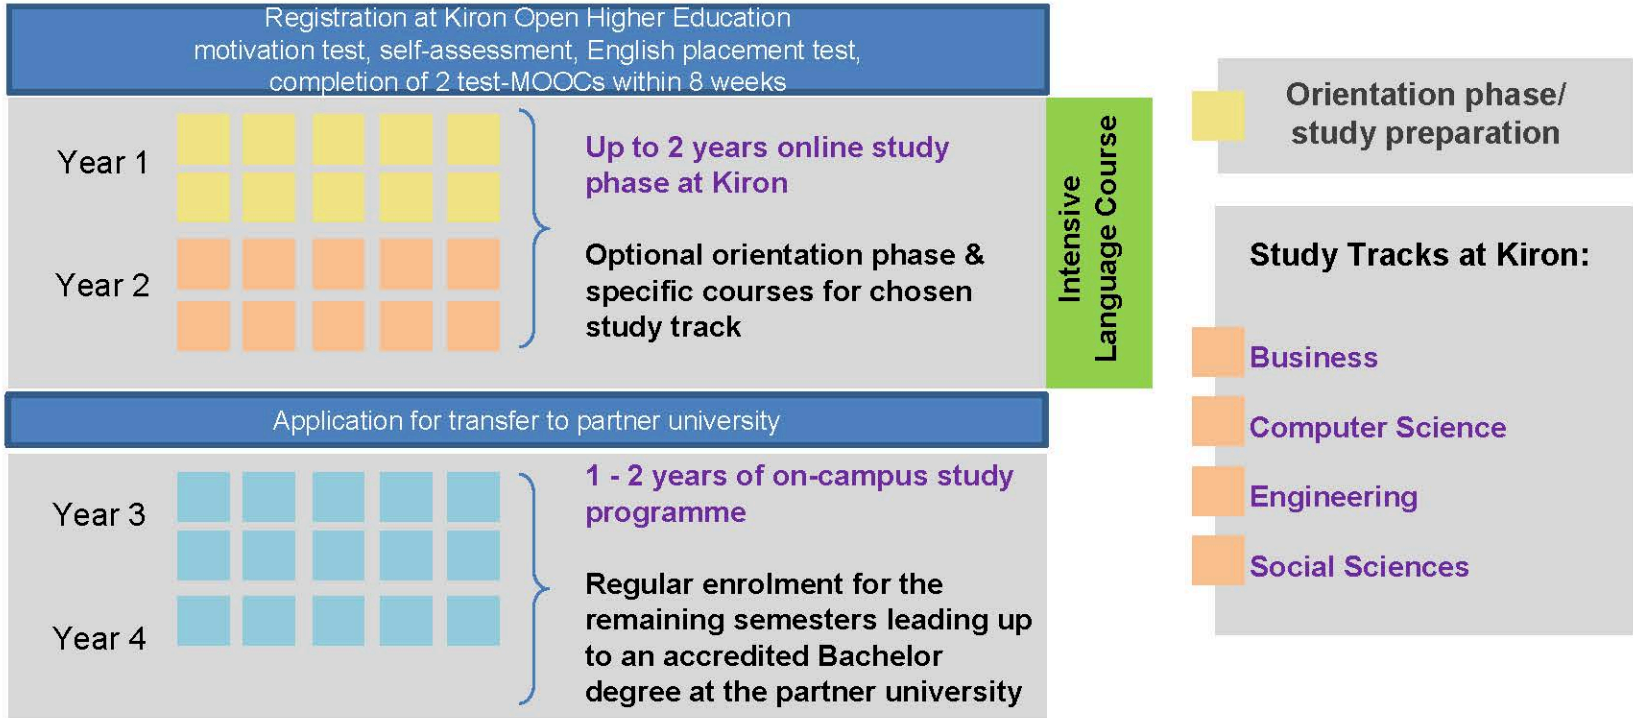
Registration at Kiron Open Higher Education
motivation test, self-assessment, English placement test, completion of 2 test-MOOCs within 8 weeks

Year 1

Year 2

Up to 2 years online study phase at Kiron

Optional orientation phase & specific courses for chosen study track

Intensive Language Course

Application for transfer to partner university

Year 3

Year 4

1 - 2 years of on-campus study programme

Regular enrolment for the remaining semesters leading up to an accredited Bachelor degree at the partner university

Orientation phase/ study preparation

Study Tracks at Kiron:

Business

Computer Science

Engineering

Social Sciences